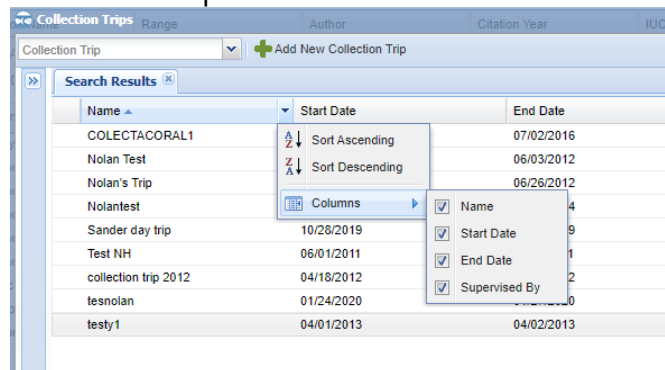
Collection Trips Range Author Citation Year IUC

Collection Trip

Add New Collection Trip

Search Results

| Name | Start Date | End Date |
|---|---|---|
| COLECTACORAL1 | | 07/02/2016 |
| Nolan Test | | 06/03/2012 |
| Nolan's Trip | | 06/26/2012 |
| Nolantest | | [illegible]4 |
| Sander day trip | 10/28/2019 | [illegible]9 |
| Test NH | 06/01/2011 | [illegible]1 |
| collection trip 2012 | 04/18/2012 | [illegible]2 |
| tesnolan | 01/24/2020 | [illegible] |
| testy1 | 04/01/2013 | 04/02/2013 |

Sort Ascending
Sort Descending
Columns

Name
Start Date
End Date
Supervised By